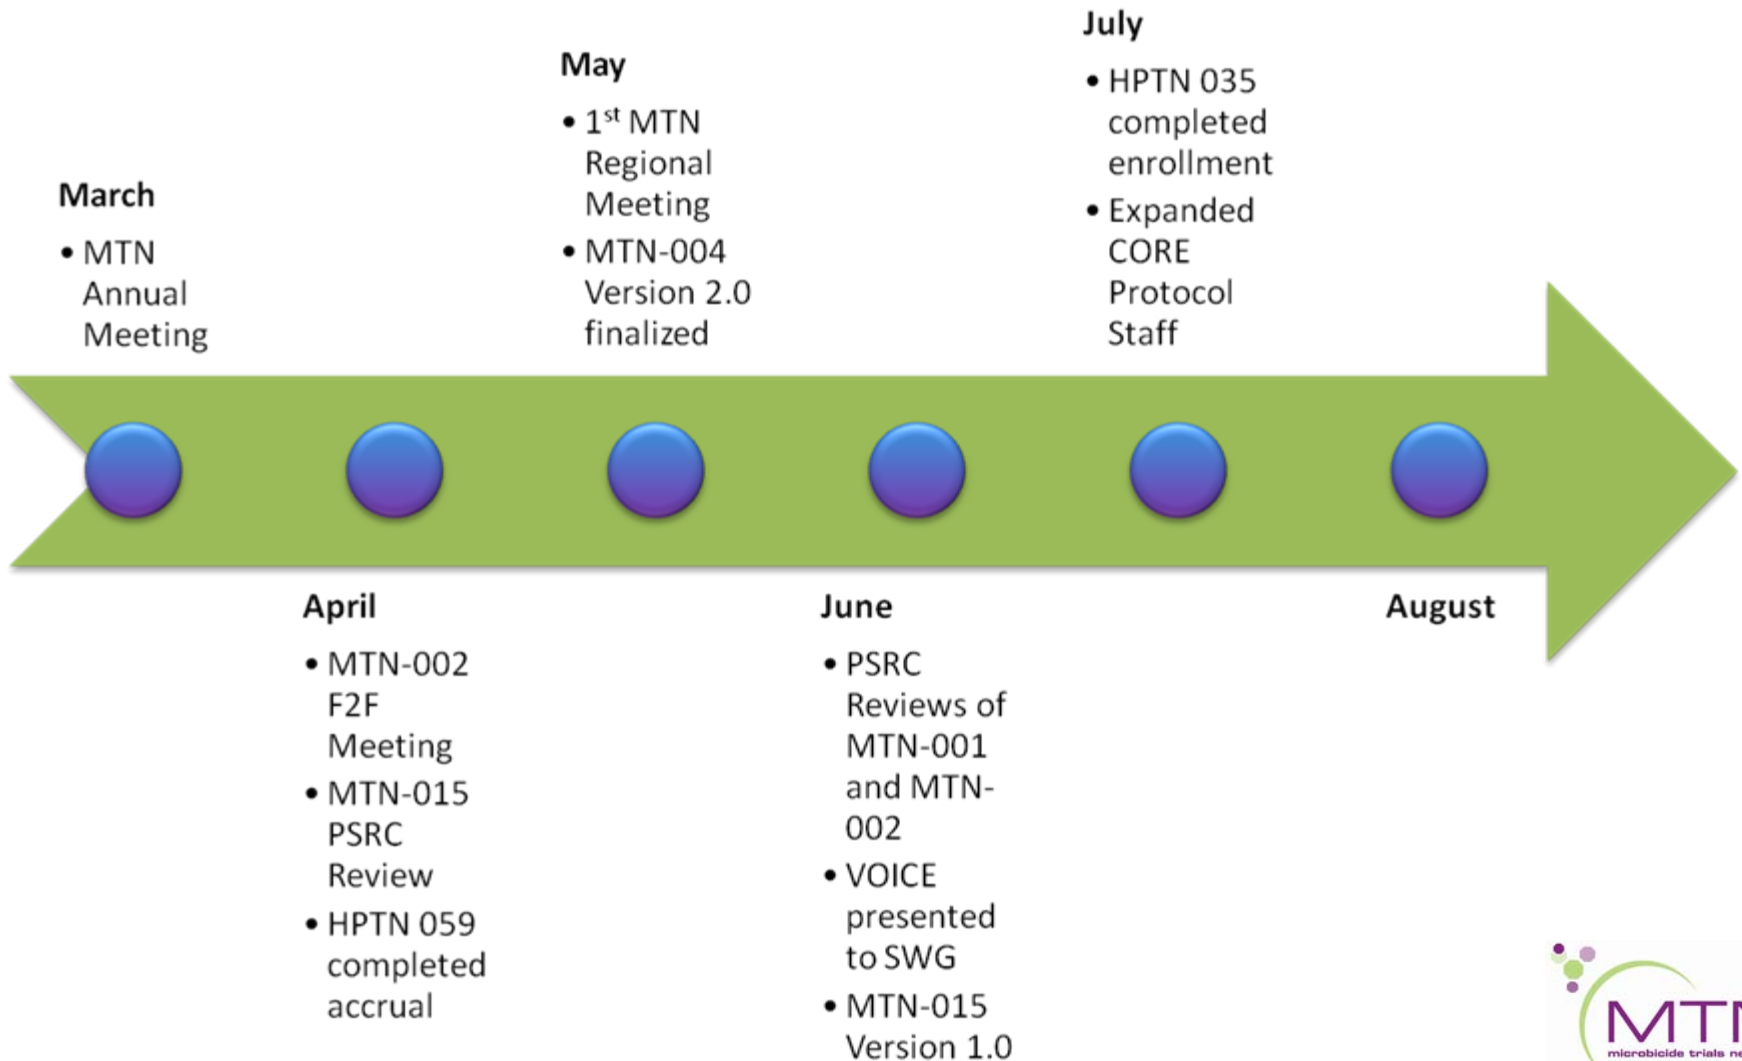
March

- MTN Annual Meeting

April

- MTN-002 F2F Meeting
- MTN-015 PSRC Review
- HPTN 059 completed accrual

May

- 1$^{st}$ MTN Regional Meeting
- MTN-004 Version 2.0 finalized

June

- PSRC Reviews of MTN-001 and MTN-002
- VOICE presented to SWG
- MTN-015 Version 1.0

July

- HPTN 035 completed enrollment
- Expanded CORE Protocol Staff

August

MTN
microbicide trials ne